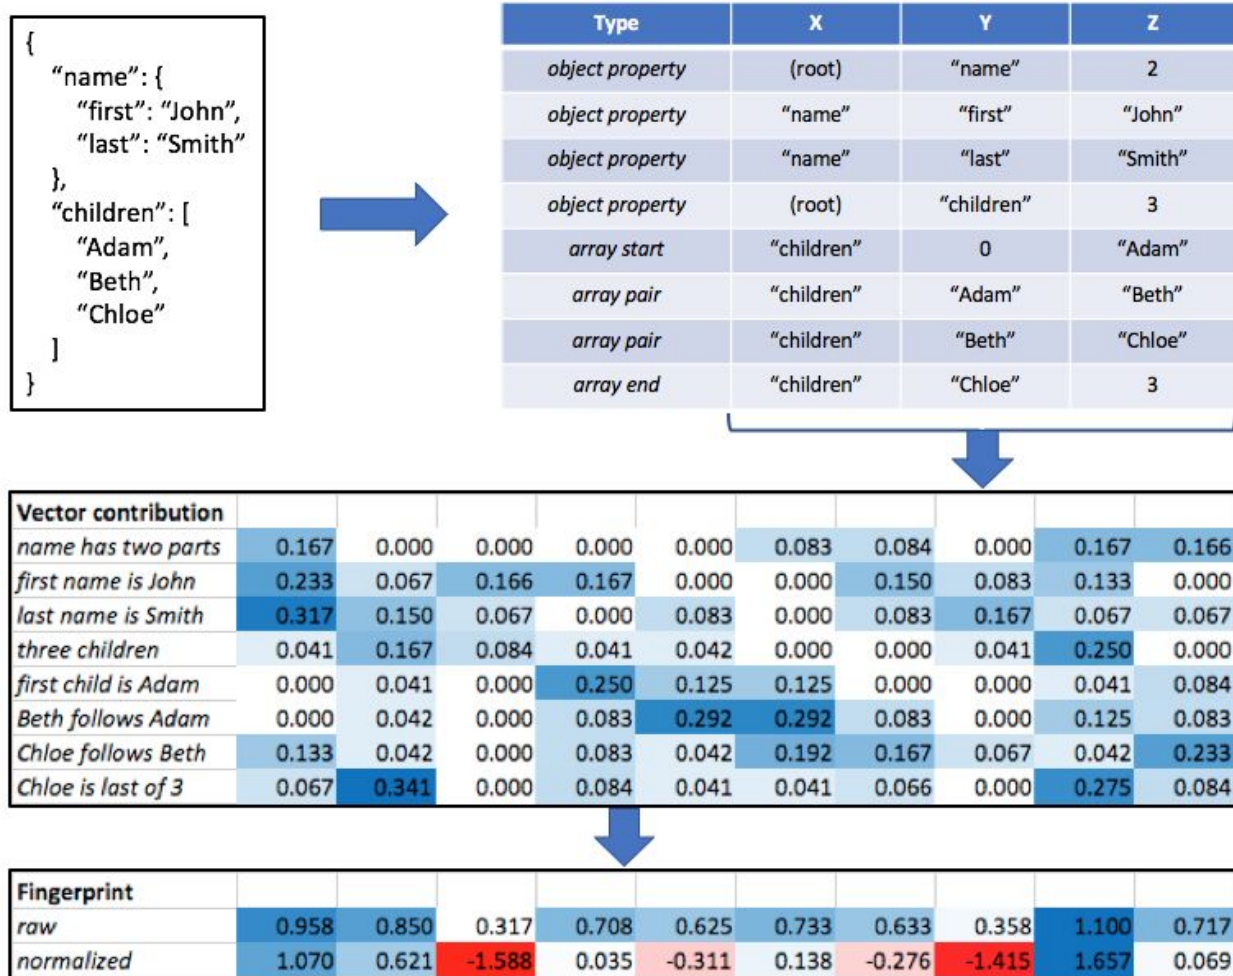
{
"name": {
"first": "John",
"last": "Smith"
},
"children": [
"Adam",
"Beth",
"Chloe"
]
}

| Type | X | Y | Z |
|---|---|---|---|
| object property | (root) | "name" | 2 |
| object property | "name" | "first" | "John" |
| object property | "name" | "last" | "Smith" |
| object property | (root) | "children" | 3 |
| array start | "children" | 0 | "Adam" |
| array pair | "children" | "Adam" | "Beth" |
| array pair | "children" | "Beth" | "Chloe" |
| array end | "children" | "Chloe" | 3 |

| Vector contribution | | | | | | | | | | |
|---|---|---|---|---|---|---|---|---|---|---|
| name has two parts | 0.167 | 0.000 | 0.000 | 0.000 | 0.000 | 0.083 | 0.084 | 0.000 | 0.167 | 0.166 |
| first name is John | 0.233 | 0.067 | 0.166 | 0.167 | 0.000 | 0.000 | 0.150 | 0.083 | 0.133 | 0.000 |
| last name is Smith | 0.317 | 0.150 | 0.067 | 0.000 | 0.083 | 0.000 | 0.083 | 0.167 | 0.067 | 0.067 |
| three children | 0.041 | 0.167 | 0.084 | 0.041 | 0.042 | 0.000 | 0.000 | 0.041 | 0.250 | 0.000 |
| first child is Adam | 0.000 | 0.041 | 0.000 | 0.250 | 0.125 | 0.125 | 0.000 | 0.000 | 0.041 | 0.084 |
| Beth follows Adam | 0.000 | 0.042 | 0.000 | 0.083 | 0.292 | 0.292 | 0.083 | 0.000 | 0.125 | 0.083 |
| Chloe follows Beth | 0.133 | 0.042 | 0.000 | 0.083 | 0.042 | 0.192 | 0.167 | 0.067 | 0.042 | 0.233 |
| Chloe is last of 3 | 0.067 | 0.341 | 0.000 | 0.084 | 0.041 | 0.041 | 0.066 | 0.000 | 0.275 | 0.084 |

| Fingerprint | | | | | | | | | | |
|---|---|---|---|---|---|---|---|---|---|---|
| raw | 0.958 | 0.850 | 0.317 | 0.708 | 0.625 | 0.733 | 0.633 | 0.358 | 1.100 | 0.717 |
| normalized | 1.070 | 0.621 | -1.588 | 0.035 | -0.311 | 0.138 | -0.276 | -1.415 | 1.657 | 0.069 |